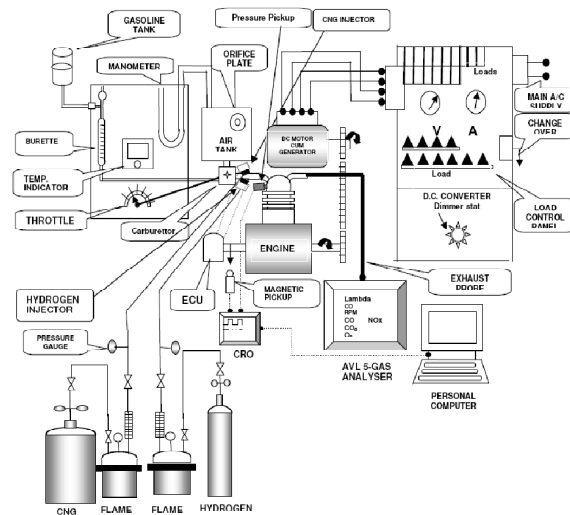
GASOLINE TANK
Pressure Pickup
CNG INJECTOR
MANOMETER
ORIFICE PLATE
Loads
MAIN A/C SUPPLY
BURETTE
AIR TANK
DC MOTOR CUM GENERATOR
V
A
CHANGE OVER
TEMP. INDICATOR
Load
THROTTLE
Carburettor
D.C. CONVERTER
Dimmer stat
LOAD CONTROL PANEL
ENGINE
EXHAUST PROBE
HYDROGEN INJECTOR
ECU
MAGNETIC PICKUP
Lambda
CO
RPM
CO
NOx
$CO_2$
$O_2$
PRESSURE GAUGE
CRO
AVL 5-GAS ANALYSER
PERSONAL COMPUTER
CNG
FLAME
FLAME
HYDROGEN